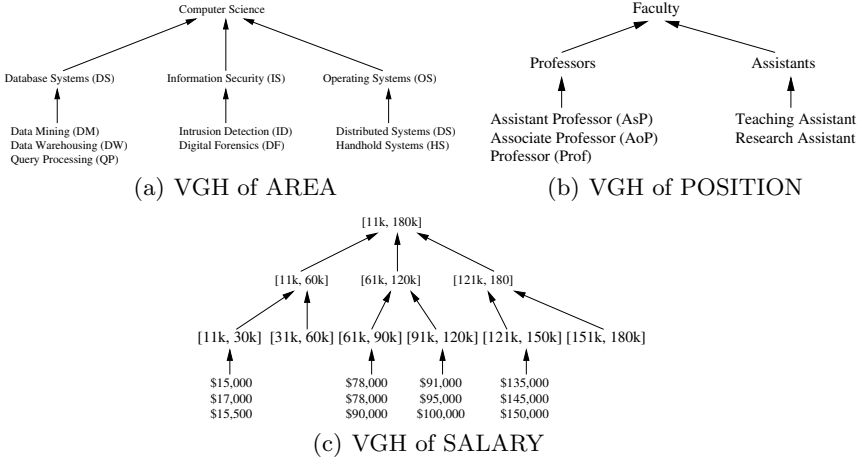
Computer Science

Database Systems (DS)
Information Security (IS)
Operating Systems (OS)

Data Mining (DM)
Data Warehousing (DW)
Query Processing (QP)

Intrusion Detection (ID)
Digital Forensics (DF)

Distributed Systems (DS)
Handhold Systems (HS)

(a) VGH of AREA

Faculty

Professors
Assistants

Assistant Professor (AsP)
Associate Professor (AoP)
Professor (Prof)

Teaching Assistant
Research Assistant

(b) VGH of POSITION

[11k, 180k]

[11k, 60k]
[61k, 120k]
[121k, 180]

[11k, 30k]
[31k, 60k]
[61k, 90k]
[91k, 120k]
[121k, 150k]
[151k, 180k]

\$15,000
\$17,000
\$15,500

\$78,000
\$78,000
\$90,000

\$91,000
\$95,000
\$100,000

\$135,000
\$145,000
\$150,000

(c) VGH of SALARY